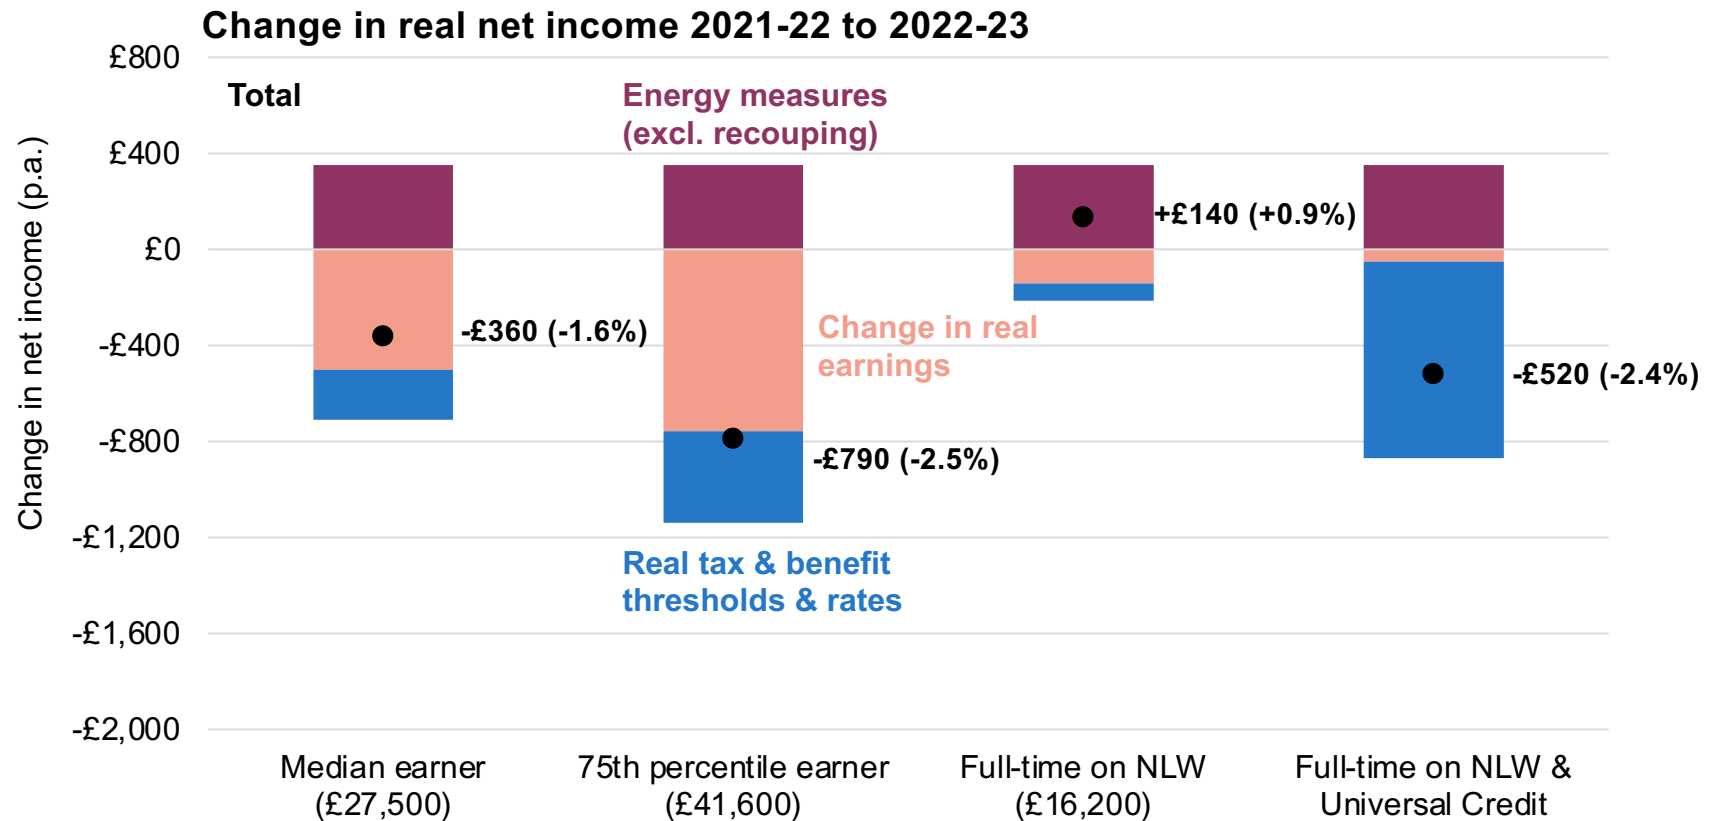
Change in real net income 2021-22 to 2022-23

Change in net income (p.a.)

£800
£400
£0
-£400
-£800
-£1,200
-£1,600
-£2,000

Total

Energy measures (excl. recouping)

Change in real earnings

Real tax & benefit thresholds & rates

-£360 (-1.6%)

-£790 (-2.5%)

+£140 (+0.9%)

-£520 (-2.4%)

Median earner (£27,500)

75th percentile earner (£41,600)

Full-time on NLW (£16,200)

Full-time on NLW & Universal Credit